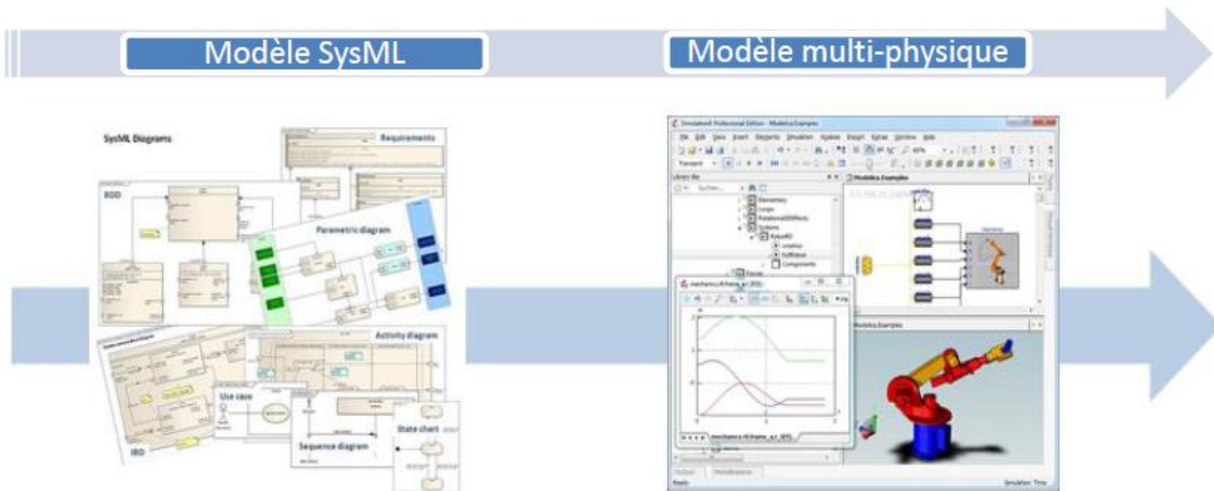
Modèle SysML

Modèle multi-physique

SysML Diagrams

Requirements

BDD

Parametric diagram

Activity diagram

Use case

IBD

Sequence diagram

State chart

File Edit View Insert Elements Simulation Python Export Extras Window Help

Library Bar

Modelica Examples

Elementary

Logic

Systems

Components

Modelica Examples

Ready

Simulation: Time